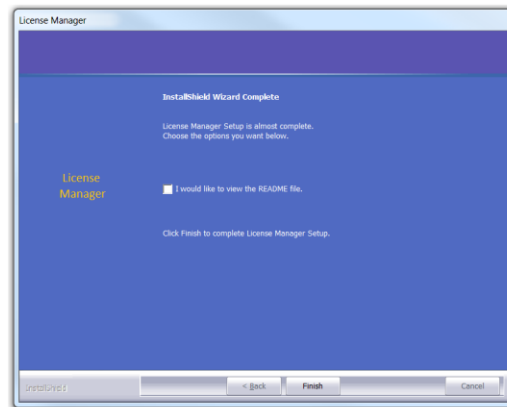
License Manager

InstallShield Wizard Complete

License Manager Setup is almost complete. Choose the options you want below.

License Manager

I would like to view the README file.

Click Finish to complete License Manager Setup.

InstallShield

< Back

Finish

Cancel